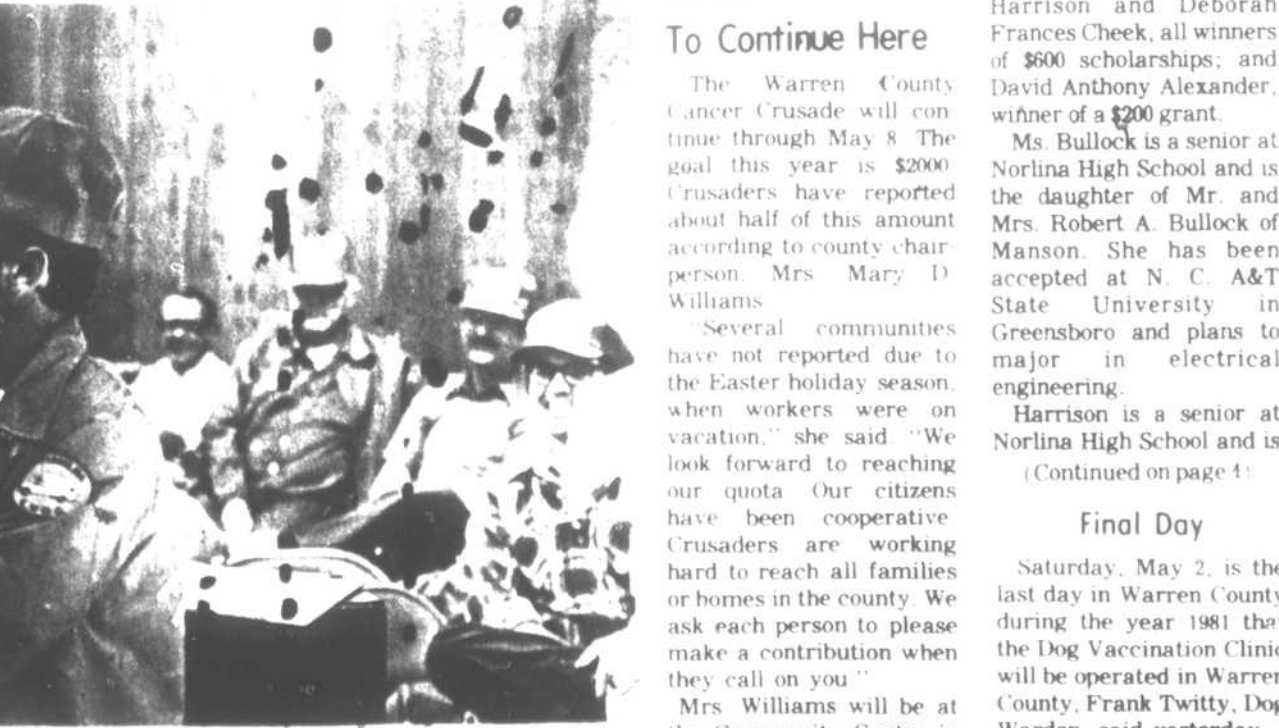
To Continue Here

The Warren County Cancer Crusade will continue through May 8. The goal this year is $2000. Crusaders have reported about half of this amount according to county chairperson, Mrs. Mary D. Williams.

"Several communities have not reported due to the Easter holiday season, when workers were on vacation," she said. "We look forward to reaching our quota. Our citizens have been cooperative. Crusaders are working hard to reach all families or homes in the county. We ask each person to please make a contribution when they call on you."

Mrs. Williams will be at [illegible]

Harrison and Deborah Frances Cheek, all winners of $600 scholarships; and David Anthony Alexander, winner of a $200 grant.

Ms. Bullock is a senior at Norlina High School and is the daughter of Mr. and Mrs. Robert A. Bullock of Manson. She has been accepted at N. C. A&T State University in Greensboro and plans to major in electrical engineering.

Harrison is a senior at Norlina High School and is

(Continued on page 4)

Final Day

Saturday, May 2, is the last day in Warren County during the year 1981 that the Dog Vaccination Clinic will be operated in Warren County, Frank Twitty, Dog Warden, said yesterday. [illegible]